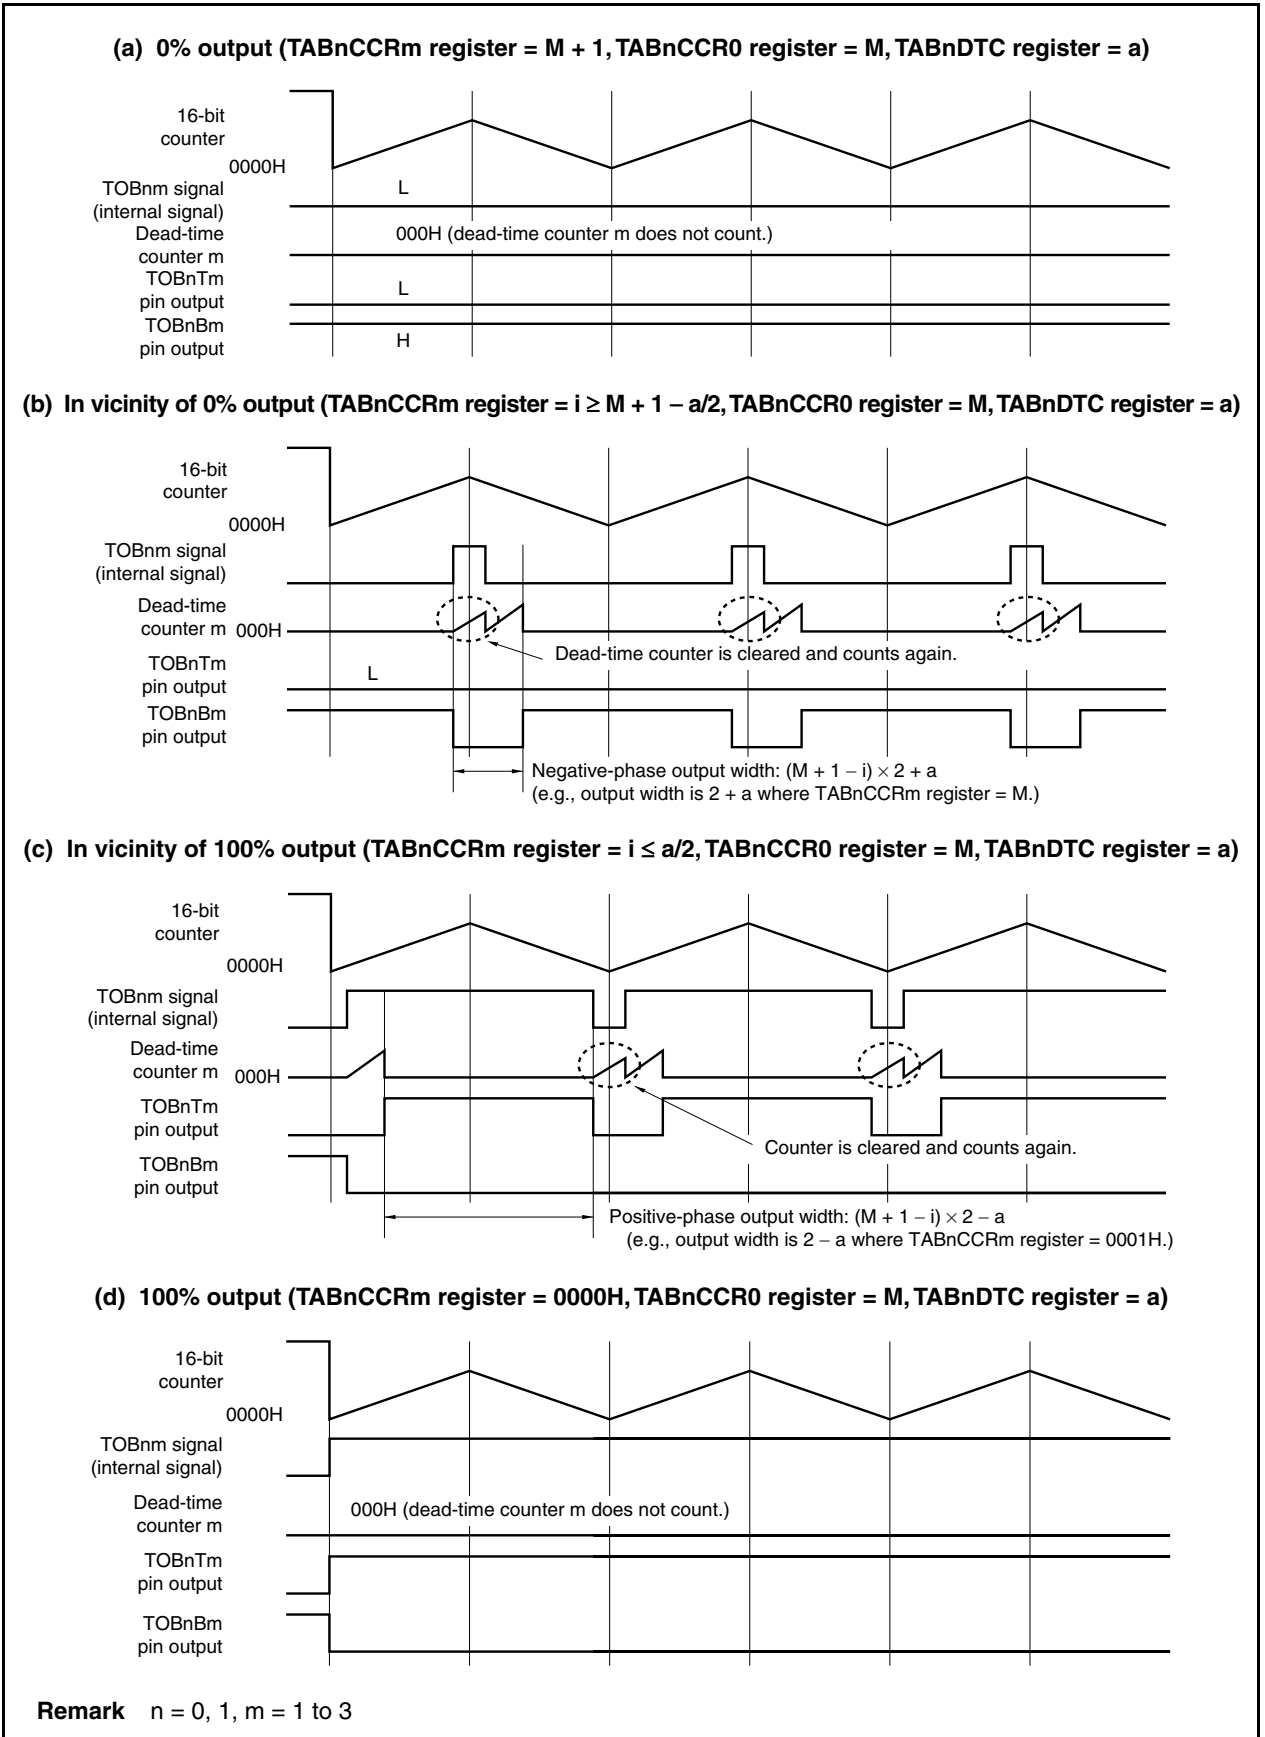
(a) 0% output (TABnCCRm register = M + 1, TABnCCR0 register = M, TABnDTC register = a)

16-bit counter

0000H

TOBnm signal (internal signal)

L

Dead-time counter m

000H (dead-time counter m does not count.)

TOBnTm pin output

L

TOBnBm pin output

H

(b) In vicinity of 0% output (TABnCCRm register = i ≥ M + 1 − a/2, TABnCCR0 register = M, TABnDTC register = a)

16-bit counter

0000H

TOBnm signal (internal signal)

Dead-time counter m 000H

Dead-time counter is cleared and counts again.

TOBnTm pin output

L

TOBnBm pin output

Negative-phase output width: $(M + 1 - i) \times 2 + a$
(e.g., output width is 2 + a where TABnCCRm register = M.)

(c) In vicinity of 100% output (TABnCCRm register = i ≤ a/2, TABnCCR0 register = M, TABnDTC register = a)

16-bit counter

0000H

TOBnm signal (internal signal)

Dead-time counter m 000H

TOBnTm pin output

Counter is cleared and counts again.

TOBnBm pin output

Positive-phase output width: $(M + 1 - i) \times 2 - a$
(e.g., output width is 2 − a where TABnCCRm register = 0001H.)

(d) 100% output (TABnCCRm register = 0000H, TABnCCR0 register = M, TABnDTC register = a)

16-bit counter

0000H

TOBnm signal (internal signal)

Dead-time counter m

000H (dead-time counter m does not count.)

TOBnTm pin output

TOBnBm pin output

Remark n = 0, 1, m = 1 to 3